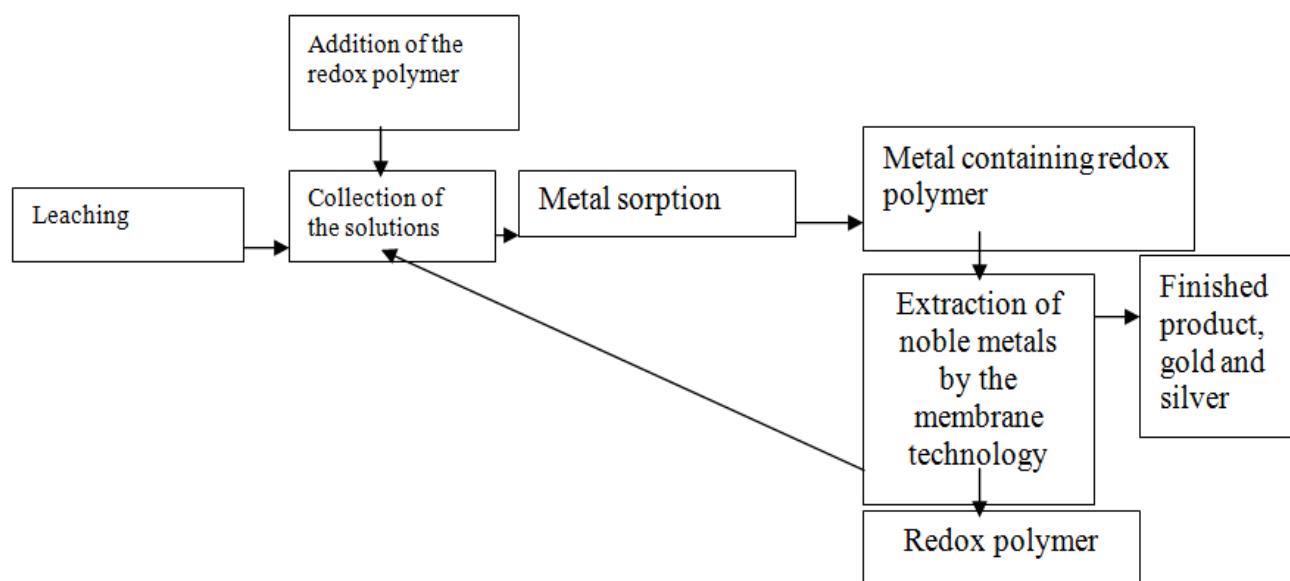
Addition of the redox polymer

Leaching

Collection of the solutions

Metal sorption

Metal containing redox polymer

Extraction of noble metals by the membrane technology

Finished product, gold and silver

Redox polymer